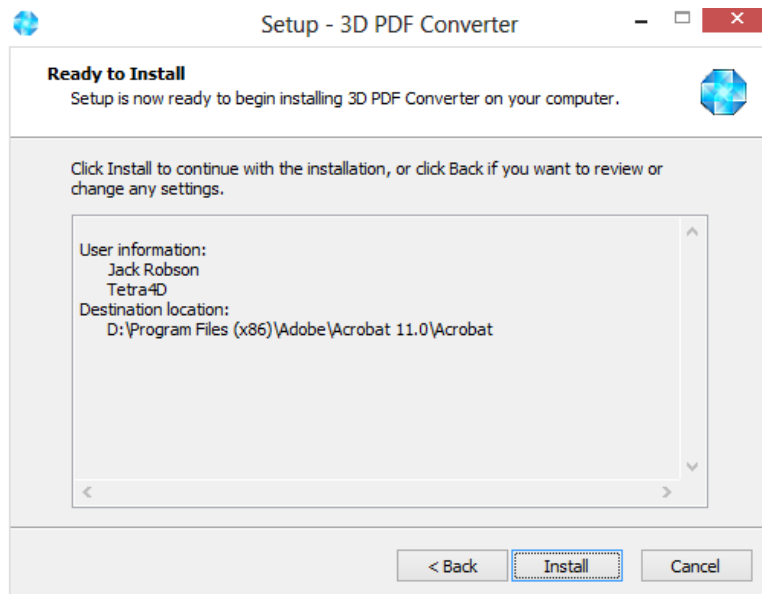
Setup - 3D PDF Converter

Ready to Install
Setup is now ready to begin installing 3D PDF Converter on your computer.

Click Install to continue with the installation, or click Back if you want to review or change any settings.

User information:
Jack Robson
Tetra4D
Destination location:
D:\Program Files (x86)\Adobe\Acrobat 11.0\Acrobat

< Back
Install
Cancel